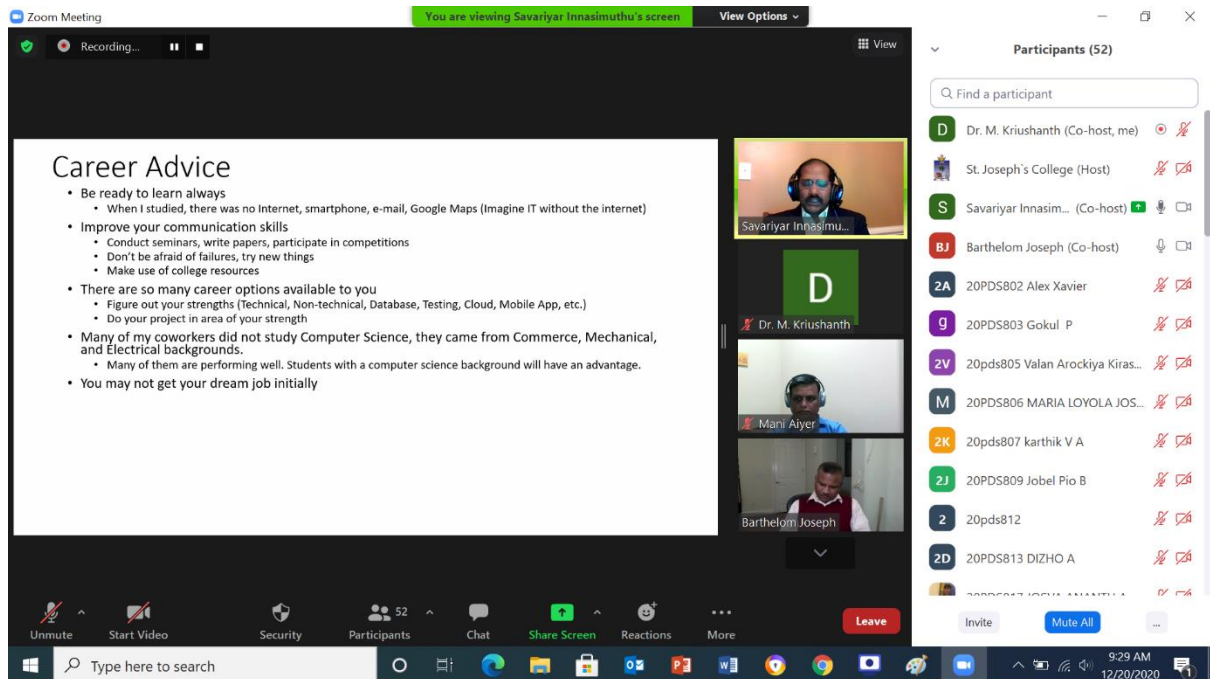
Zoom Meeting

You are viewing Savariyar Innasimuthu's screen

View Options

Recording...

View

Career Advice

- Be ready to learn always
  - When I studied, there was no Internet, smartphone, e-mail, Google Maps (Imagine IT without the internet)
- Improve your communication skills
  - Conduct seminars, write papers, participate in competitions
  - Don't be afraid of failures, try new things
  - Make use of college resources
- There are so many career options available to you
  - Figure out your strengths (Technical, Non-technical, Database, Testing, Cloud, Mobile App, etc.)
  - Do your project in area of your strength
- Many of my coworkers did not study Computer Science, they came from Commerce, Mechanical, and Electrical backgrounds.
  - Many of them are performing well. Students with a computer science background will have an advantage.
- You may not get your dream job initially

Savariyar Innasimu...

D

Dr. M. Kriushanth

Mani Aiyer

Barthelom Joseph

Participants (52)

Find a participant

D Dr. M. Kriushanth (Co-host, me)

St. Joseph's College (Host)

S Savariyar Innasim... (Co-host)

BJ Barthelom Joseph (Co-host)

2A 20PDS802 Alex Xavier

g 20PDS803 Gokul P

2V 20pds805 Valan Arockiya Kiras...

M 20PDS806 MARIA LOYOLA JOS...

2K 20pds807 karthik V A

2J 20PDS809 Jobel Pio B

2 20pds812

2D 20PDS813 DIZHO A

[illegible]

Unmute Start Video Security Participants 52 Chat Share Screen Reactions More

Leave

Invite Mute All ...

Type here to search

9:29 AM 12/20/2020